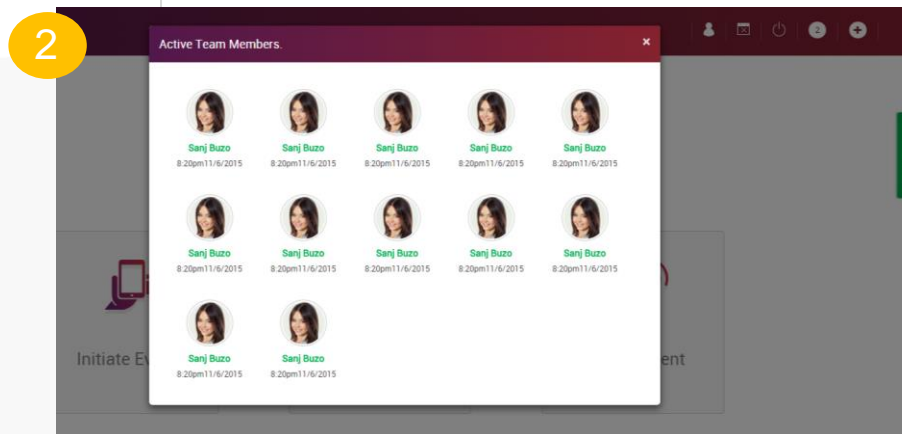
2

2

Active Team Members.

×

Sanj Buzo
8:20pm11/6/2015

Sanj Buzo
8:20pm11/6/2015

Sanj Buzo
8:20pm11/6/2015

Sanj Buzo
8:20pm11/6/2015

Sanj Buzo
8:20pm11/6/2015

Sanj Buzo
8:20pm11/6/2015

Sanj Buzo
8:20pm11/6/2015

Sanj Buzo
8:20pm11/6/2015

Sanj Buzo
8:20pm11/6/2015

Sanj Buzo
8:20pm11/6/2015

Sanj Buzo
8:20pm11/6/2015

Sanj Buzo
8:20pm11/6/2015

Initiate Ev

ent